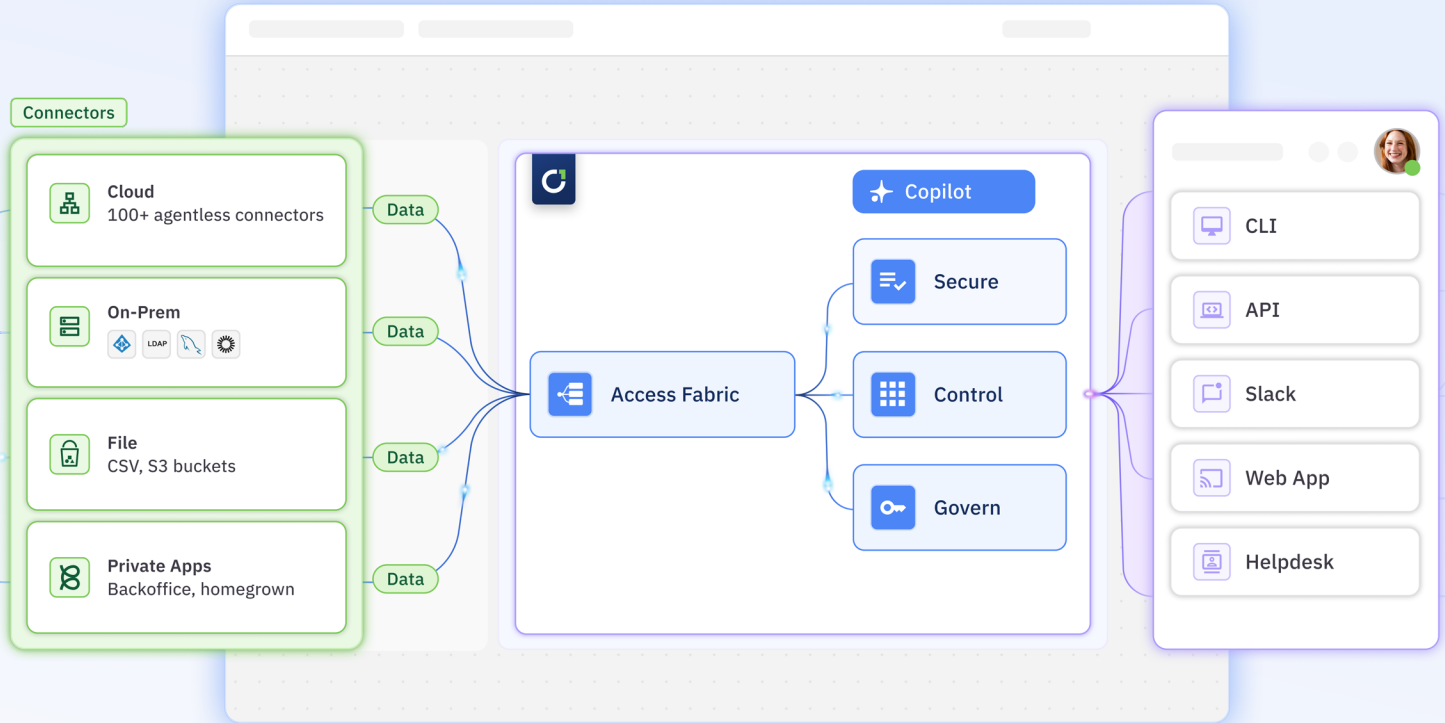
Connectors

Cloud
100+ agentless connectors

On-Prem
LDAP

File
CSV, S3 buckets

Private Apps
Backoffice, homegrown

Data

Data

Data

Data

Copilot

Access Fabric

Secure

Control

Govern

CLI

API

Slack

Web App

Helpdesk